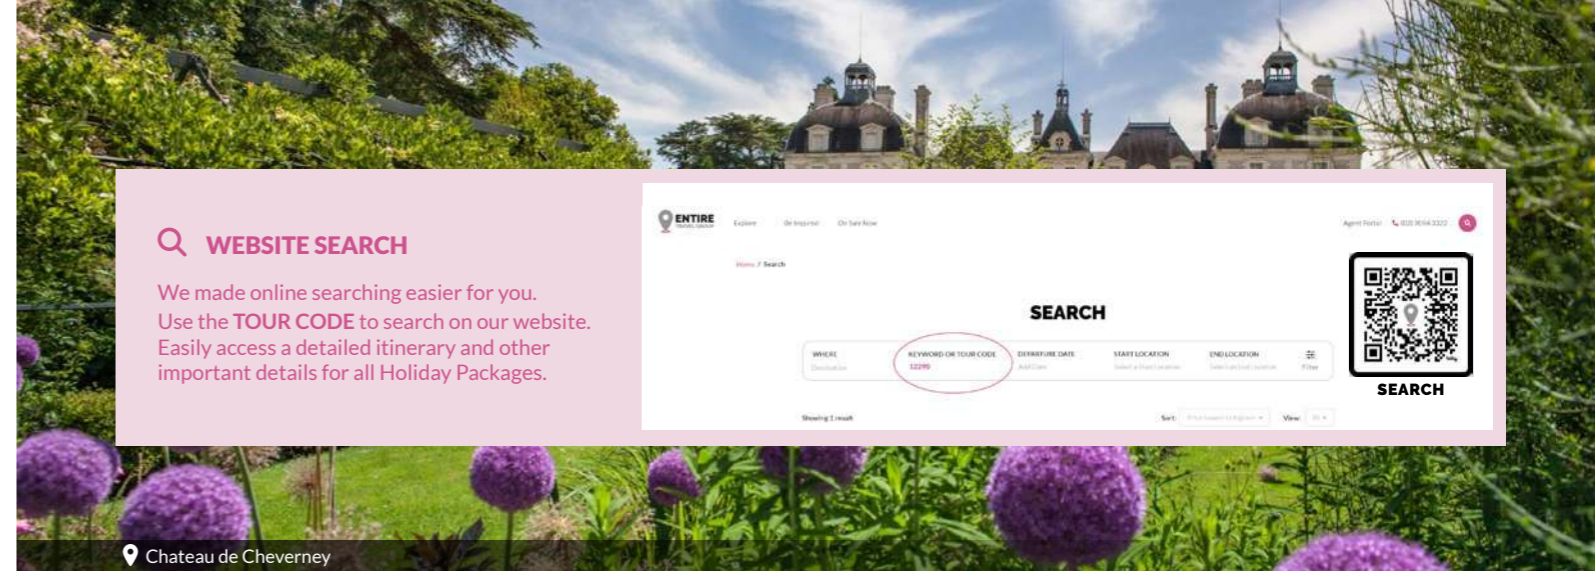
WEBSITE SEARCH

We made online searching easier for you.
Use the TOUR CODE to search on our website.
Easily access a detailed itinerary and other important details for all Holiday Packages.

ENTIRE TRAVEL GROUP Explore On Inquire On Sale Now Agent Portal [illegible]

Home / Search

SEARCH

| WHERE | KEYWORD OR TOUR CODE | DEPARTURE DATE | START LOCATION | END LOCATION | Filter |
|---|---|---|---|---|---|
| Destination | 12290 | Add Date | Select a Start Location | Select an End Location | |

Showing 1 result Sort: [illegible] View: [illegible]

SEARCH

Chateau de Cheverney